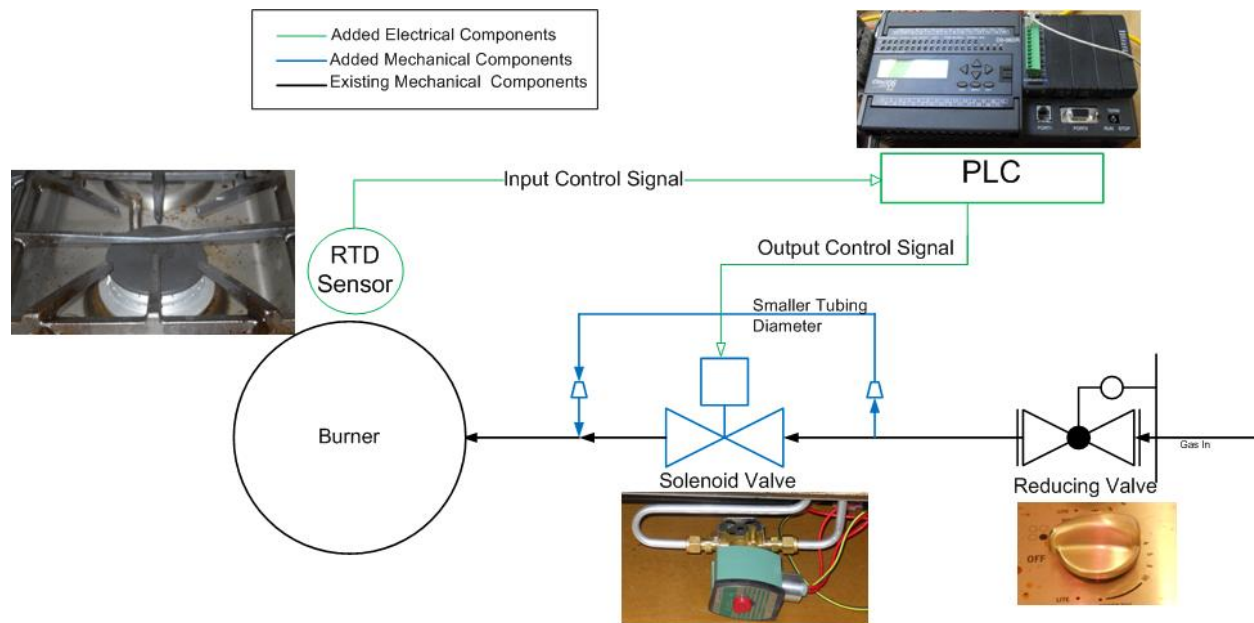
Added Electrical Components
Added Mechanical Components
Existing Mechanical Components

PLC

Input Control Signal

RTD Sensor

Output Control Signal

Smaller Tubing Diameter

Burner

Solenoid Valve

Reducing Valve

Gas In

OFF

LITE